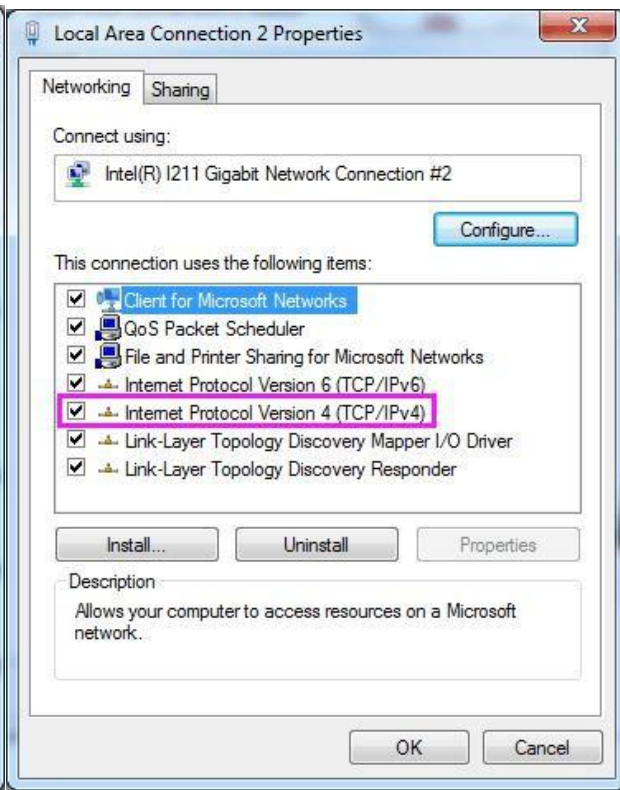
Local Area Connection 2 Properties

Networking
Sharing

Connect using:

Intel(R) I211 Gigabit Network Connection #2

Configure...

This connection uses the following items:

☑ Client for Microsoft Networks
☑ QoS Packet Scheduler
☑ File and Printer Sharing for Microsoft Networks
☑ Internet Protocol Version 6 (TCP/IPv6)
☑ Internet Protocol Version 4 (TCP/IPv4)
☑ Link-Layer Topology Discovery Mapper I/O Driver
☑ Link-Layer Topology Discovery Responder

Install...
Uninstall
Properties

Description

Allows your computer to access resources on a Microsoft network.

OK
Cancel